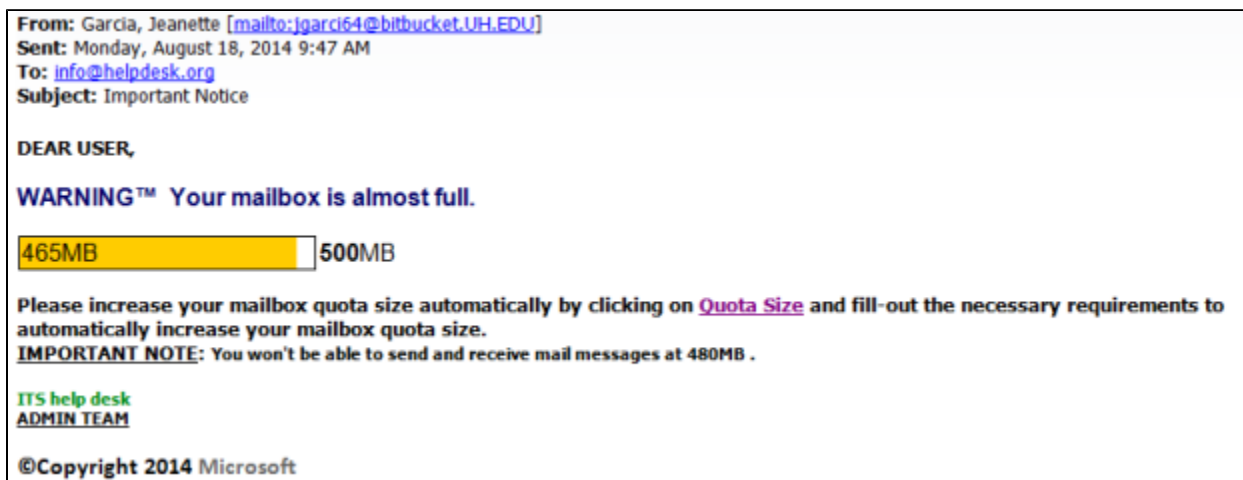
From: Garcia, Jeanette [mailto:jgarci64@bitbucket.UH.EDU]
Sent: Monday, August 18, 2014 9:47 AM
To: info@helpdesk.org
Subject: Important Notice

DEAR USER,

WARNING™ Your mailbox is almost full.

465MB 500MB

Please increase your mailbox quota size automatically by clicking on Quota Size and fill-out the necessary requirements to automatically increase your mailbox quota size.
IMPORTANT NOTE: You won't be able to send and receive mail messages at 480MB .

ITS help desk
ADMIN TEAM

©Copyright 2014 Microsoft